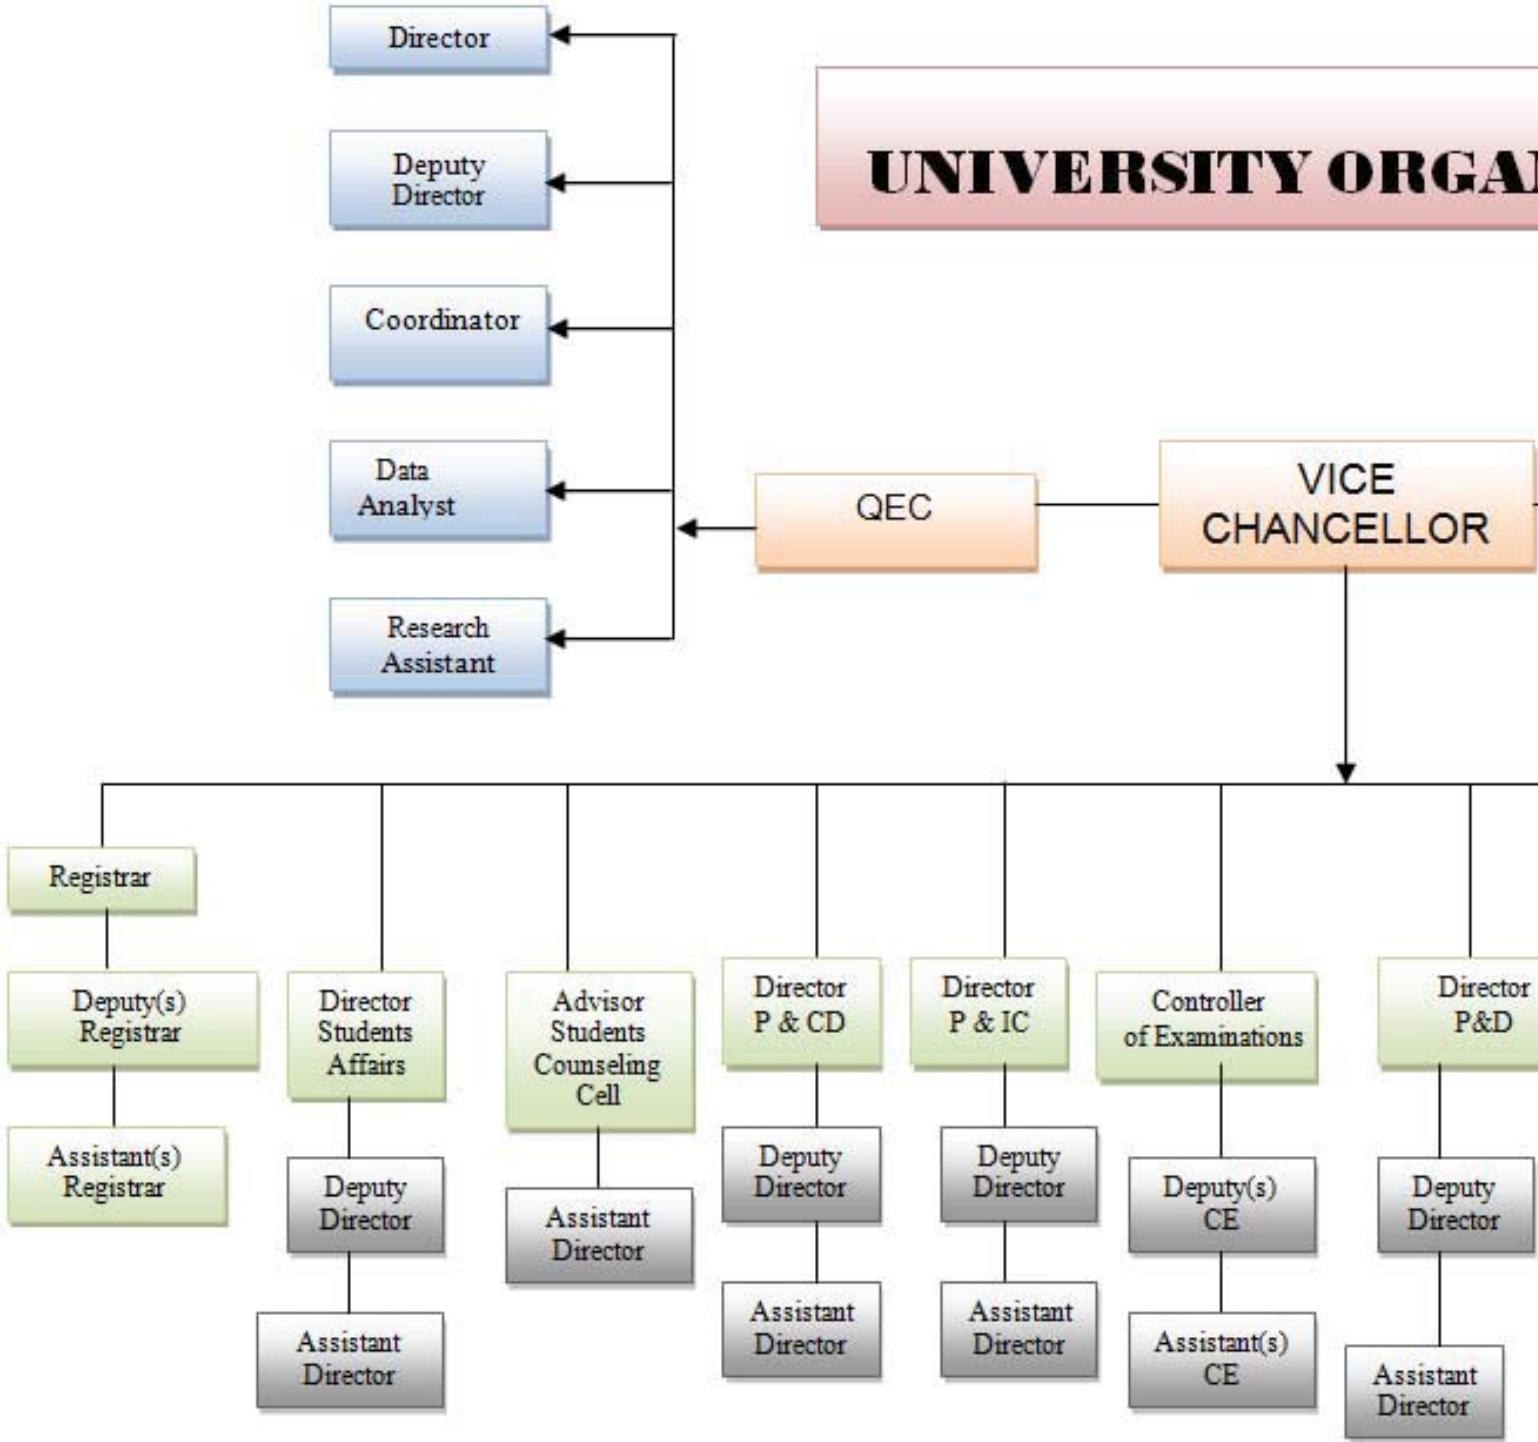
UNIVERSITY ORGA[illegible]

Director

Deputy Director

Coordinator

Data Analyst

Research Assistant

QEC

VICE CHANCELLOR

Registrar

Deputy(s) Registrar

Assistant(s) Registrar

Director Students Affairs

Deputy Director

Assistant Director

Advisor Students Counseling Cell

Assistant Director

Director P & CD

Deputy Director

Assistant Director

Director P & IC

Deputy Director

Assistant Director

Controller of Examinations

Deputy(s) CE

Assistant(s) CE

Director P&D

Deputy Director

Assistant Director